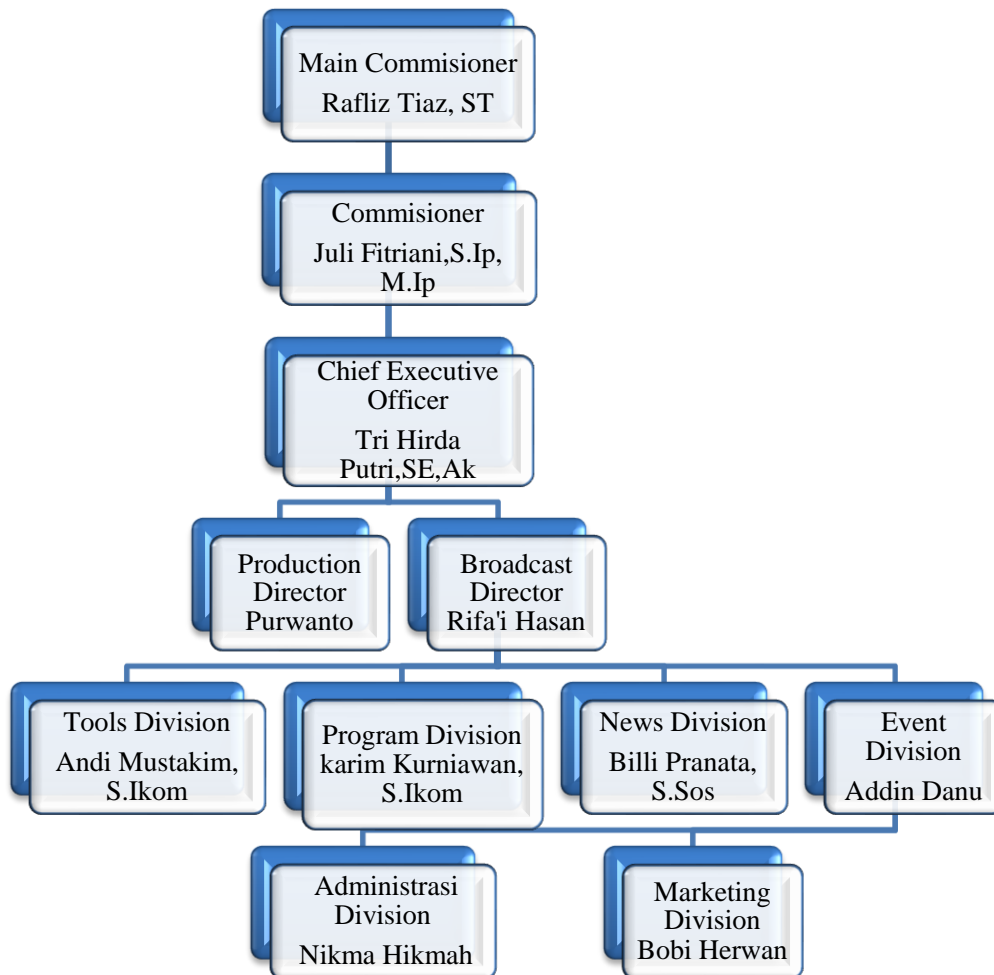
Main Commisioner
Rafliz Tiaz, ST

Commisioner
Juli Fitriani,S.Ip, M.Ip

Chief Executive Officer
Tri Hirda Putri,SE,Ak

Production Director
Purwanto

Broadcast Director
Rifa'i Hasan

Tools Division
Andi Mustakim, S.Ikom

Program Division
karim Kurniawan, S.Ikom

News Division
Billi Pranata, S.Sos

Event Division
Addin Danu

Administrasi Division
Nikma Hikmah

Marketing Division
Bobi Herwan